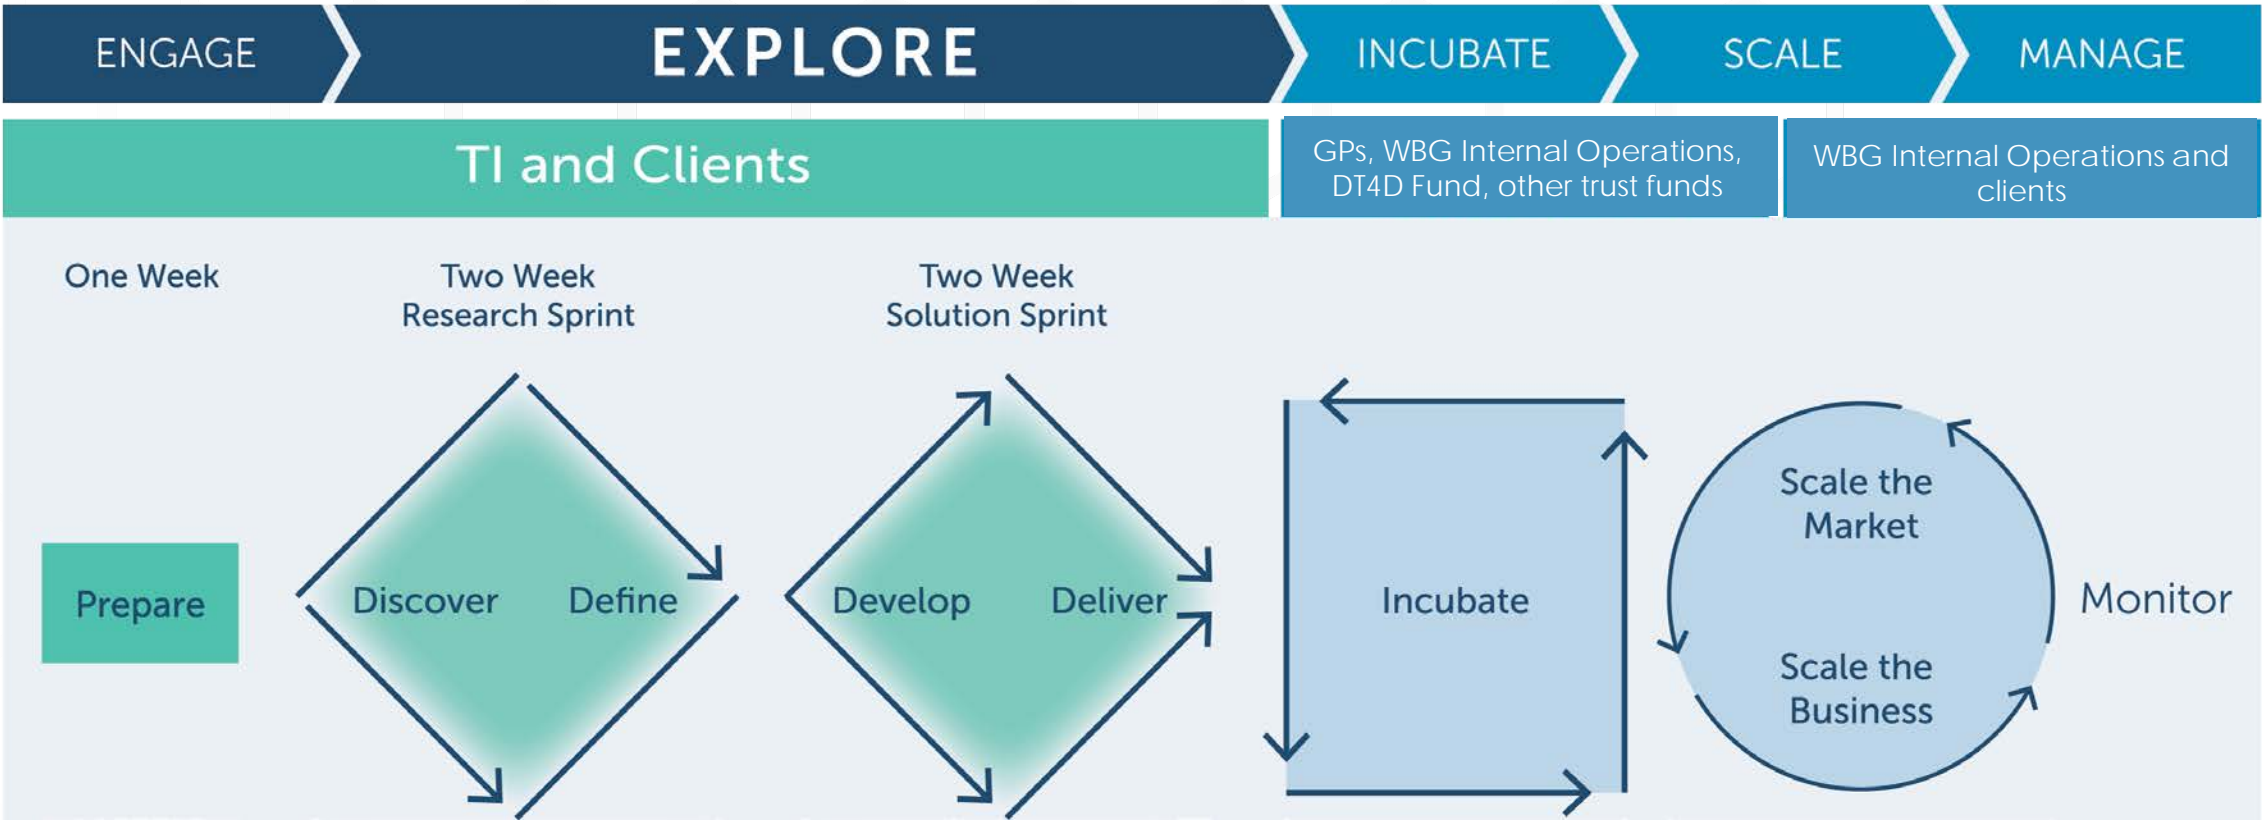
ENGAGE

EXPLORE

INCUBATE

SCALE

MANAGE

TI and Clients

GPs, WBG Internal Operations, DT4D Fund, other trust funds

WBG Internal Operations and clients

One Week

Two Week Research Sprint

Two Week Solution Sprint

Prepare

Discover

Define

Develop

Deliver

Incubate

Scale the Market

Scale the Business

Monitor